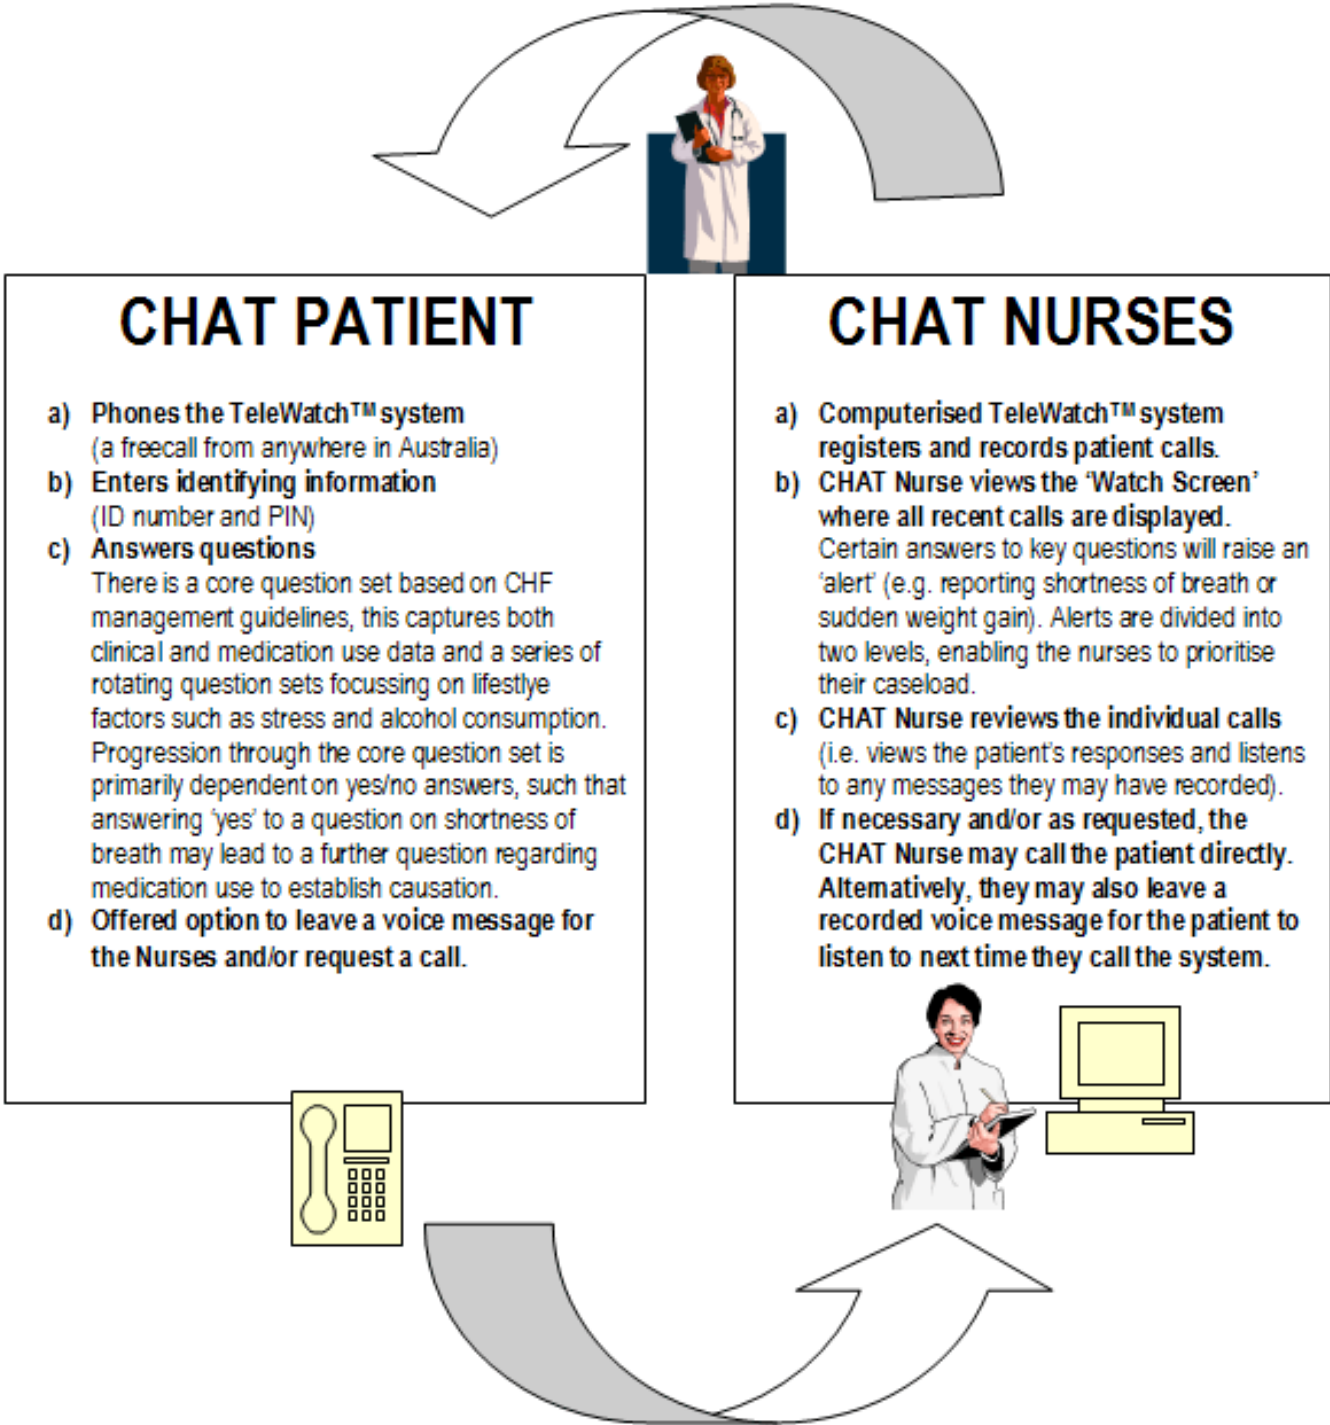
CHAT PATIENT

a) Phones the TeleWatch™ system
(a freecall from anywhere in Australia)
b) Enters identifying information
(ID number and PIN)
c) Answers questions
There is a core question set based on CHF management guidelines, this captures both clinical and medication use data and a series of rotating question sets focussing on lifestlye factors such as stress and alcohol consumption. Progression through the core question set is primarily dependent on yes/no answers, such that answering 'yes' to a question on shortness of breath may lead to a further question regarding medication use to establish causation.
d) Offered option to leave a voice message for the Nurses and/or request a call.

CHAT NURSES

a) Computerised TeleWatch™ system registers and records patient calls.
b) CHAT Nurse views the 'Watch Screen' where all recent calls are displayed.
Certain answers to key questions will raise an 'alert' (e.g. reporting shortness of breath or sudden weight gain). Alerts are divided into two levels, enabling the nurses to prioritise their caseload.
c) CHAT Nurse reviews the individual calls
(i.e. views the patient's responses and listens to any messages they may have recorded).
d) If necessary and/or as requested, the CHAT Nurse may call the patient directly. Alternatively, they may also leave a recorded voice message for the patient to listen to next time they call the system.